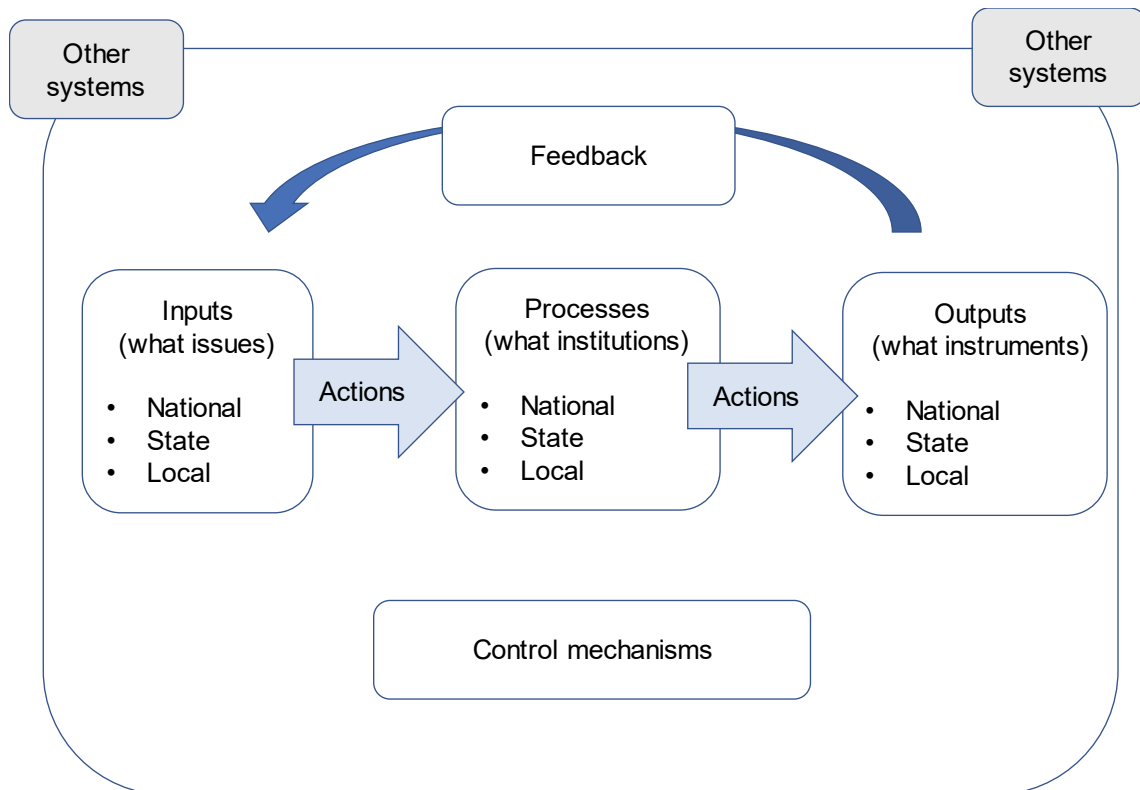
Other systems

Other systems

Feedback

Inputs
(what issues)

- National
- State
- Local

Actions

Processes
(what institutions)

- National
- State
- Local

Actions

Outputs
(what instruments)

- National
- State
- Local

Control mechanisms